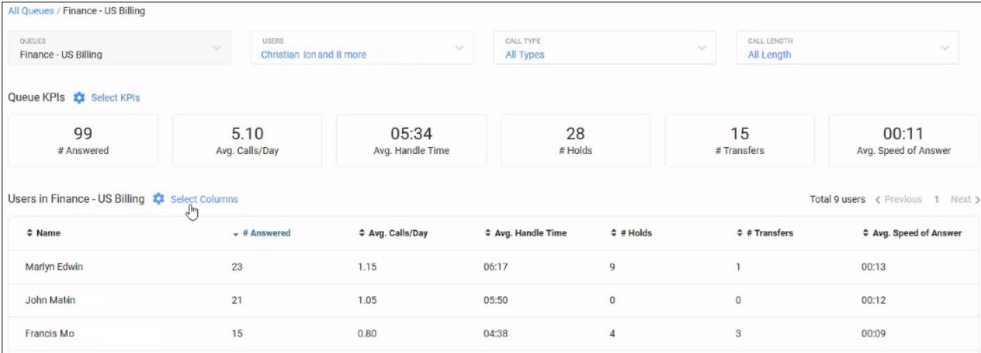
All Queues / Finance - US Billing

QUEUES
Finance - US Billing

USERS
Christian Ion and 8 more

CALL TYPE
All Types

CALL LENGTH
All Length

Queue KPIs Select KPIs

99
# Answered

5.10
Avg. Calls/Day

05:34
Avg. Handle Time

28
# Holds

15
# Transfers

00:11
Avg. Speed of Answer

Users in Finance - US Billing Select Columns

Total 9 users < Previous 1 Next >

| Name | # Answered | Avg. Calls/Day | Avg. Handle Time | # Holds | # Transfers | Avg. Speed of Answer |
|---|---|---|---|---|---|---|
| Marlyn Edwin | 23 | 1.15 | 06:17 | 9 | 1 | 00:13 |
| John Matin | 21 | 1.05 | 05:50 | 0 | 0 | 00:12 |
| Francis Mo | 15 | 0.80 | 04:38 | 4 | 3 | 00:09 |